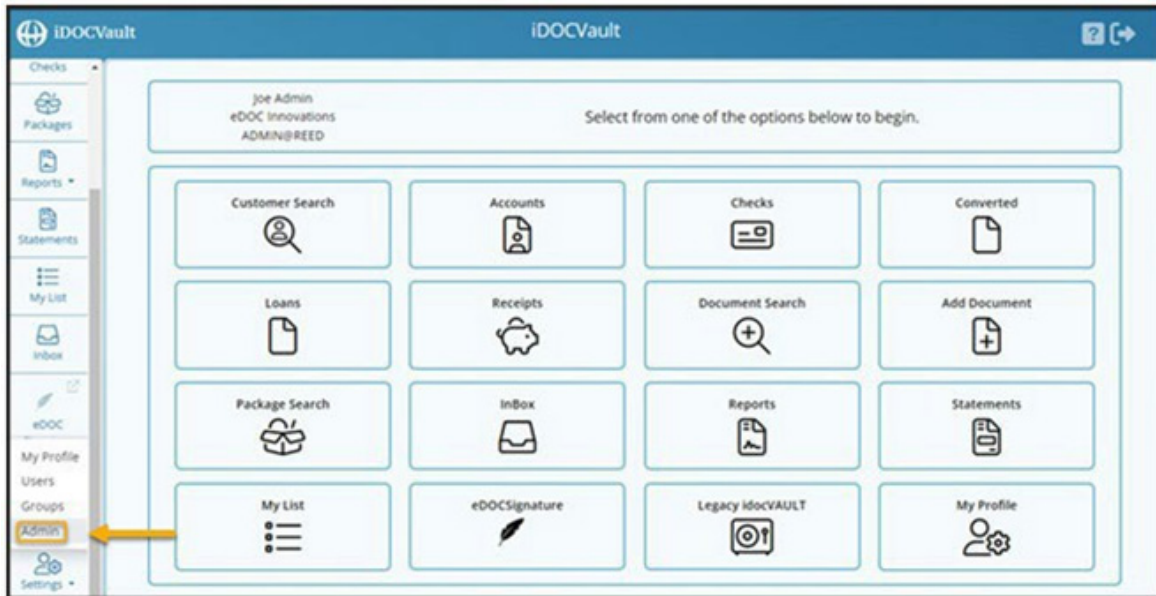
iDOCVault

iDOCVault

Checks

Packages

Reports

Statements

My List

Inbox

eDOC

My Profile

Users

Groups

Admin

Settings

Joe Admin
eDOC Innovations
ADMIN@REED

Select from one of the options below to begin.

| Customer Search | Accounts | Checks | Converted |
|---|---|---|---|
| Loans | Receipts | Document Search | Add Document |
| Package Search | InBox | Reports | Statements |
| My List | eDOCSignature | Legacy idocVAULT | My Profile |